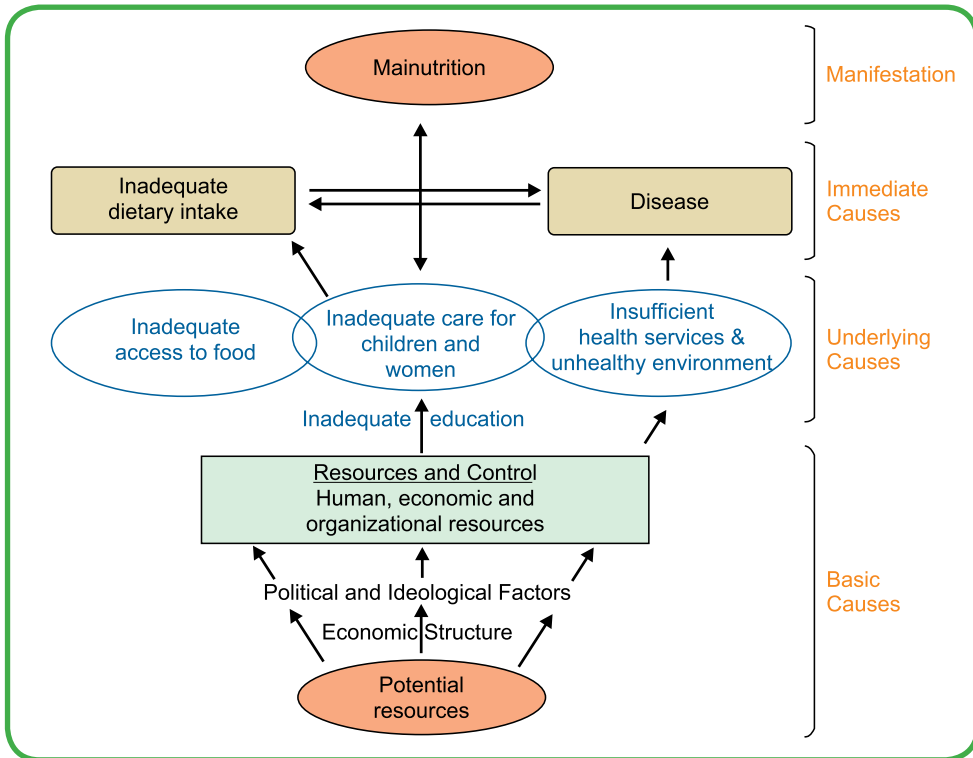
Mainutrition

Manifestation

Inadequate dietary intake

Disease

Immediate Causes

Inadequate access to food

Inadequate care for children and women

Insufficient health services & unhealthy environment

Underlying Causes

Inadequate education

Resources and Control
Human, economic and organizational resources

Political and Ideological Factors

Economic Structure

Potential resources

Basic Causes